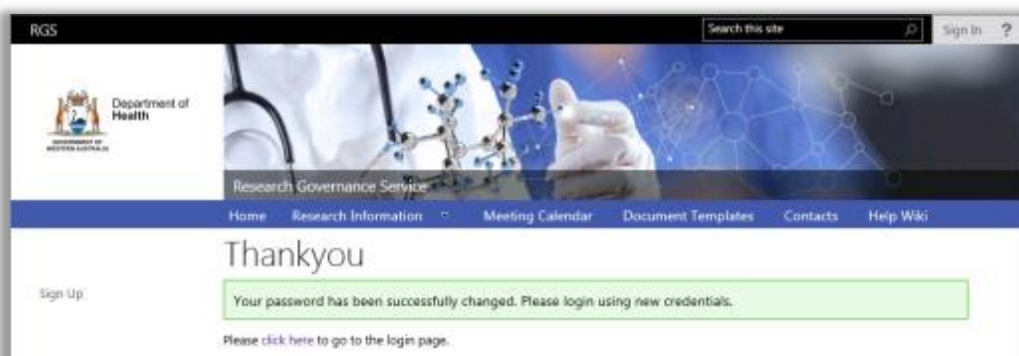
RGS

Search this site

Sign In ?

GOVERNMENT OF WESTERN AUSTRALIA

Department of Health

Research Governance Service

Home Research Information Meeting Calendar Document Templates Contacts Help Wiki

Sign Up

Thankyou

Your password has been successfully changed. Please login using new credentials.

Please click here to go to the login page.